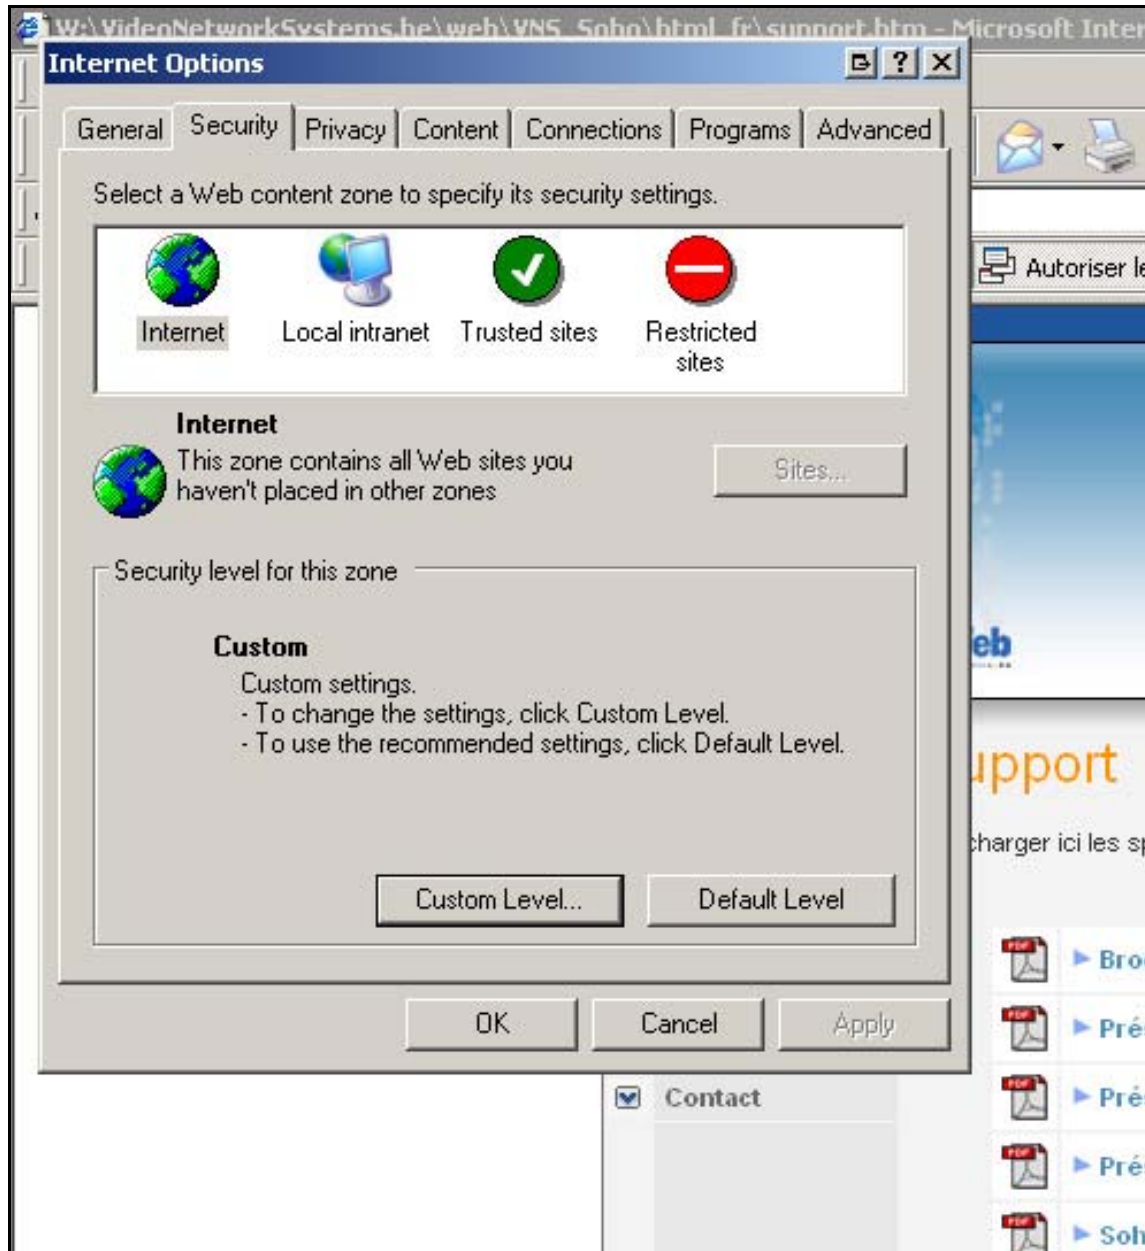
W:\VideoNetworkSystems.be\web\VNS_Soho\html_fr\support.htm - Microsoft Inter

Internet Options

General Security Privacy Content Connections Programs Advanced

Select a Web content zone to specify its security settings.

Internet Local intranet Trusted sites Restricted sites

Internet
This zone contains all Web sites you haven't placed in other zones

Sites...

Security level for this zone

Custom
Custom settings.
- To change the settings, click Custom Level.
- To use the recommended settings, click Default Level.

Custom Level... Default Level

OK Cancel Apply

Autoriser le

eb

upport

harger ici les sp

Bro
Pré
Pré
Pré
Soh

Contact